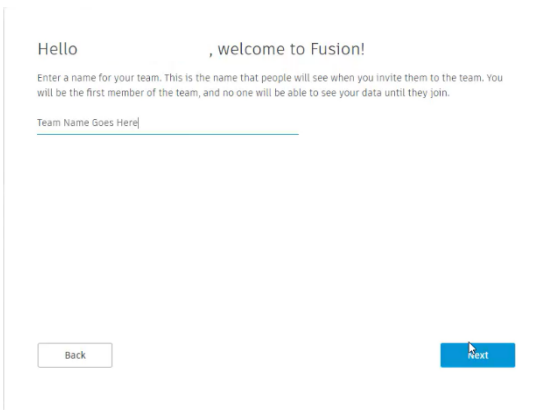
Hello , welcome to Fusion!

Enter a name for your team. This is the name that people will see when you invite them to the team. You will be the first member of the team, and no one will be able to see your data until they join.

Team Name Goes Here

Back

Next